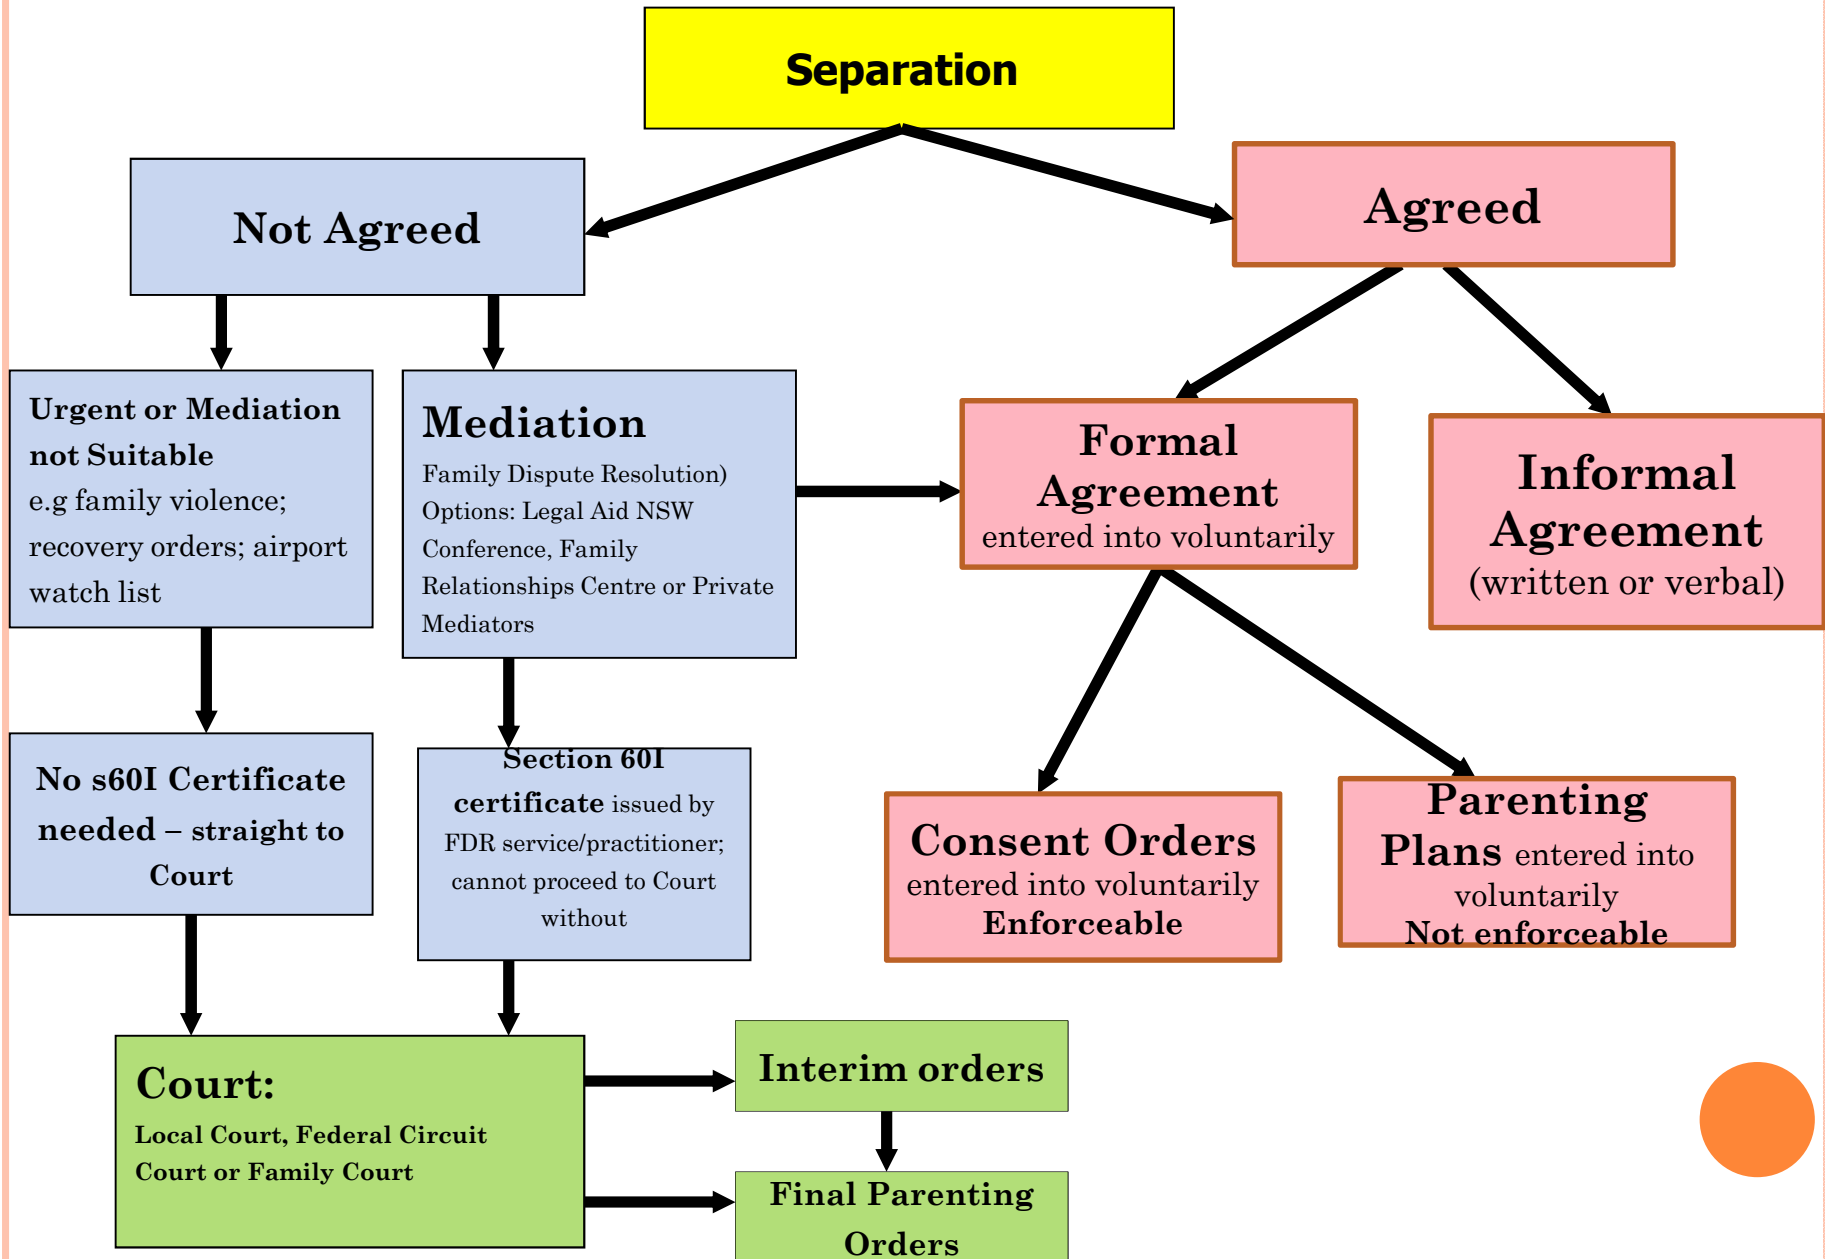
Separation

Not Agreed

Agreed

Urgent or Mediation not Suitable e.g family violence; recovery orders; airport watch list

Mediation
Family Dispute Resolution) Options: Legal Aid NSW Conference, Family Relationships Centre or Private Mediators

Formal Agreement
entered into voluntarily

Informal Agreement
(written or verbal)

No s60I Certificate needed – straight to Court

Section 60I certificate issued by FDR service/practitioner; cannot proceed to Court without

Consent Orders
entered into voluntarily
Enforceable

Parenting Plans entered into voluntarily
Not enforceable

Court:
Local Court, Federal Circuit Court or Family Court

Interim orders

Final Parenting Orders